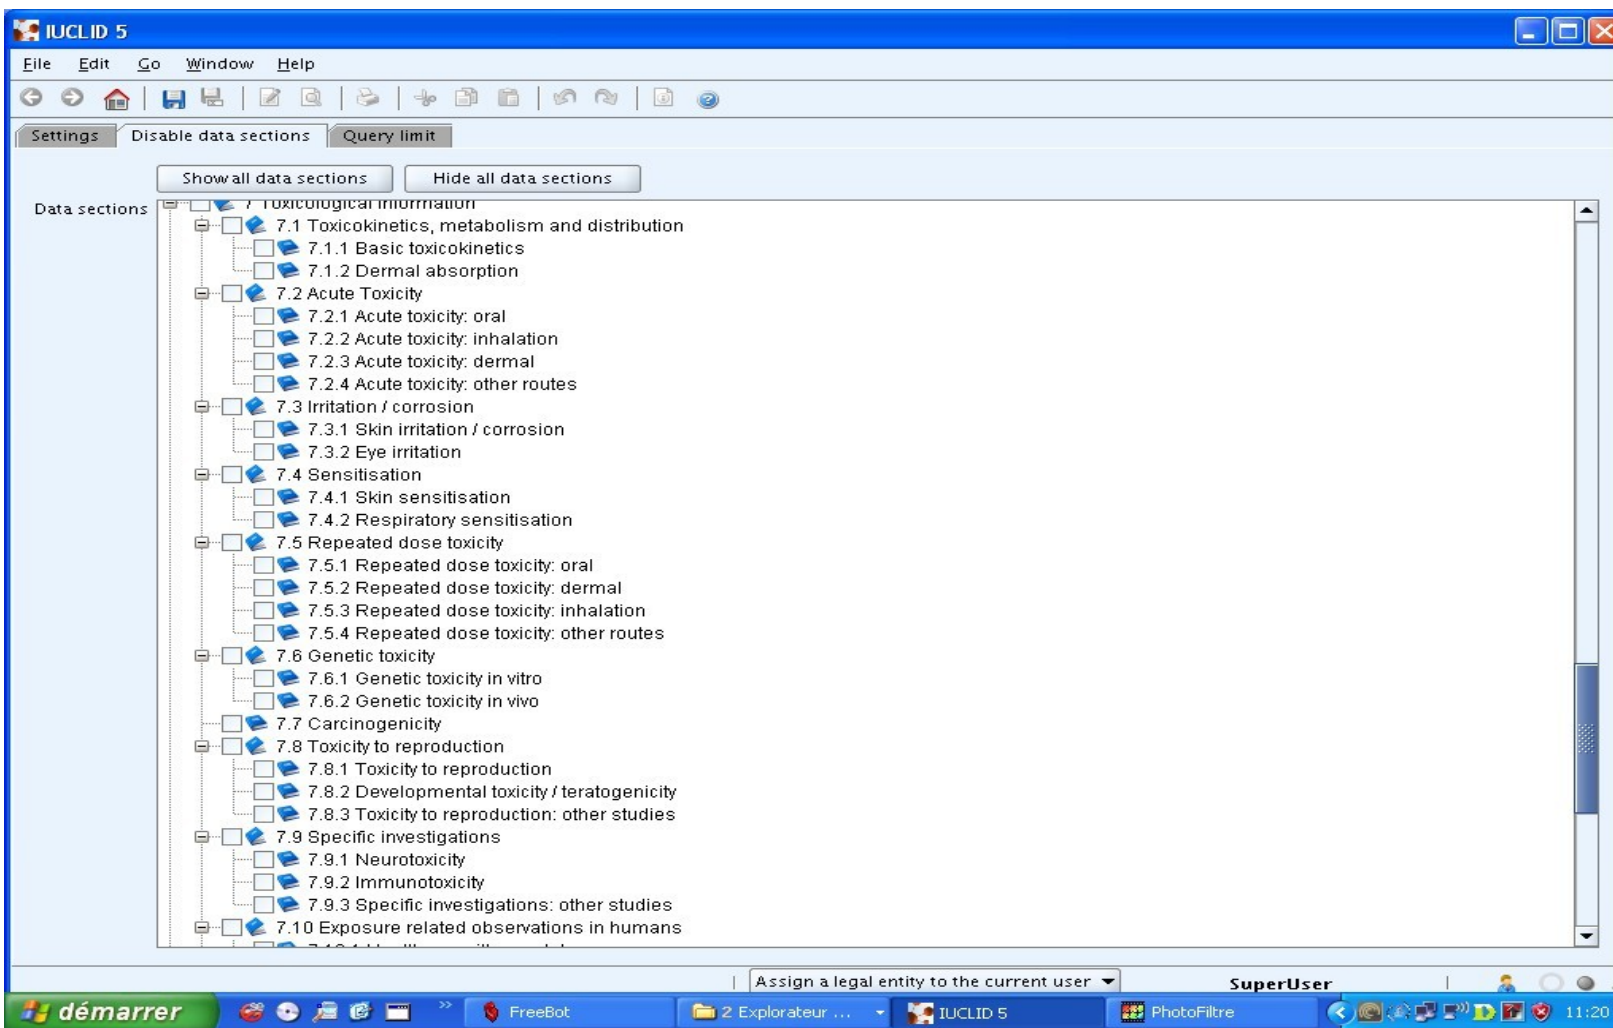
IUCLID 5

File Edit Go Window Help

Settings | Disable data sections | Query limit

Show all data sections | Hide all data sections

Data sections

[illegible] Toxicological information
7.1 Toxicokinetics, metabolism and distribution
7.1.1 Basic toxicokinetics
7.1.2 Dermal absorption
7.2 Acute Toxicity
7.2.1 Acute toxicity: oral
7.2.2 Acute toxicity: inhalation
7.2.3 Acute toxicity: dermal
7.2.4 Acute toxicity: other routes
7.3 Irritation / corrosion
7.3.1 Skin irritation / corrosion
7.3.2 Eye irritation
7.4 Sensitisation
7.4.1 Skin sensitisation
7.4.2 Respiratory sensitisation
7.5 Repeated dose toxicity
7.5.1 Repeated dose toxicity: oral
7.5.2 Repeated dose toxicity: dermal
7.5.3 Repeated dose toxicity: inhalation
7.5.4 Repeated dose toxicity: other routes
7.6 Genetic toxicity
7.6.1 Genetic toxicity in vitro
7.6.2 Genetic toxicity in vivo
7.7 Carcinogenicity
7.8 Toxicity to reproduction
7.8.1 Toxicity to reproduction
7.8.2 Developmental toxicity / teratogenicity
7.8.3 Toxicity to reproduction: other studies
7.9 Specific investigations
7.9.1 Neurotoxicity
7.9.2 Immunotoxicity
7.9.3 Specific investigations: other studies
7.10 Exposure related observations in humans
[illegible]

Assign a legal entity to the current user | SuperUser

démarrer | FreeBot | 2 Explorateur ... | IUCLID 5 | PhotoFiltre | 11:20